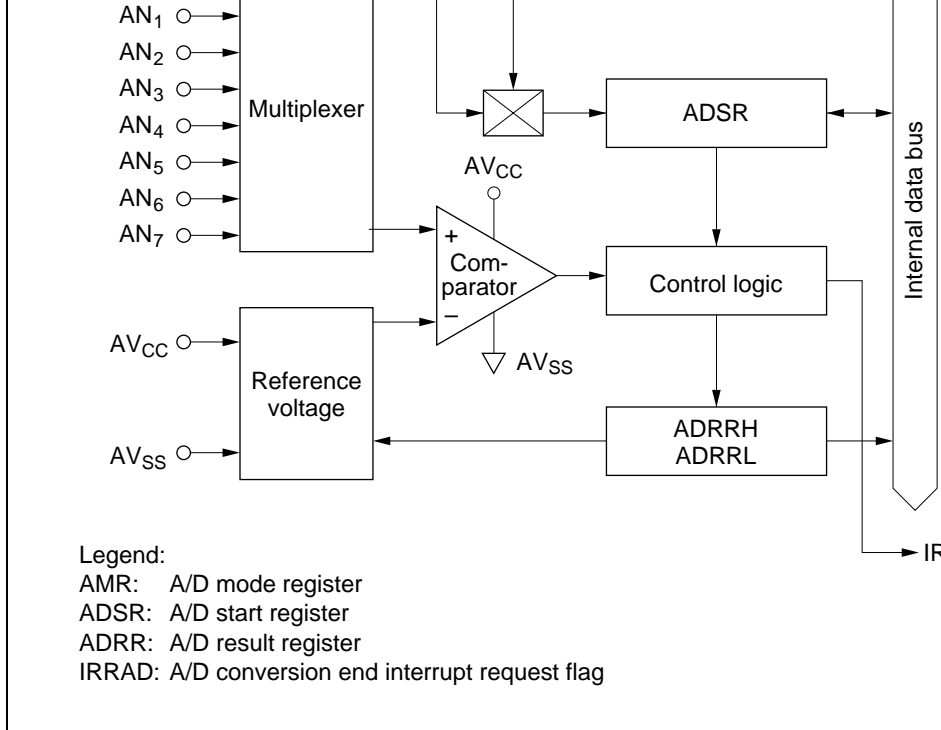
$AN_1$
$AN_2$
$AN_3$
$AN_4$
$AN_5$
$AN_6$
$AN_7$

Multiplexer

ADSR

Internal data bus

$AV_{CC}$

+
Comparator
–

Control logic

$AV_{CC}$

Reference voltage

$AV_{SS}$

ADRRH
ADRRL

$AV_{SS}$

IR

Legend:
AMR: A/D mode register
ADSR: A/D start register
ADRR: A/D result register
IRRAD: A/D conversion end interrupt request flag